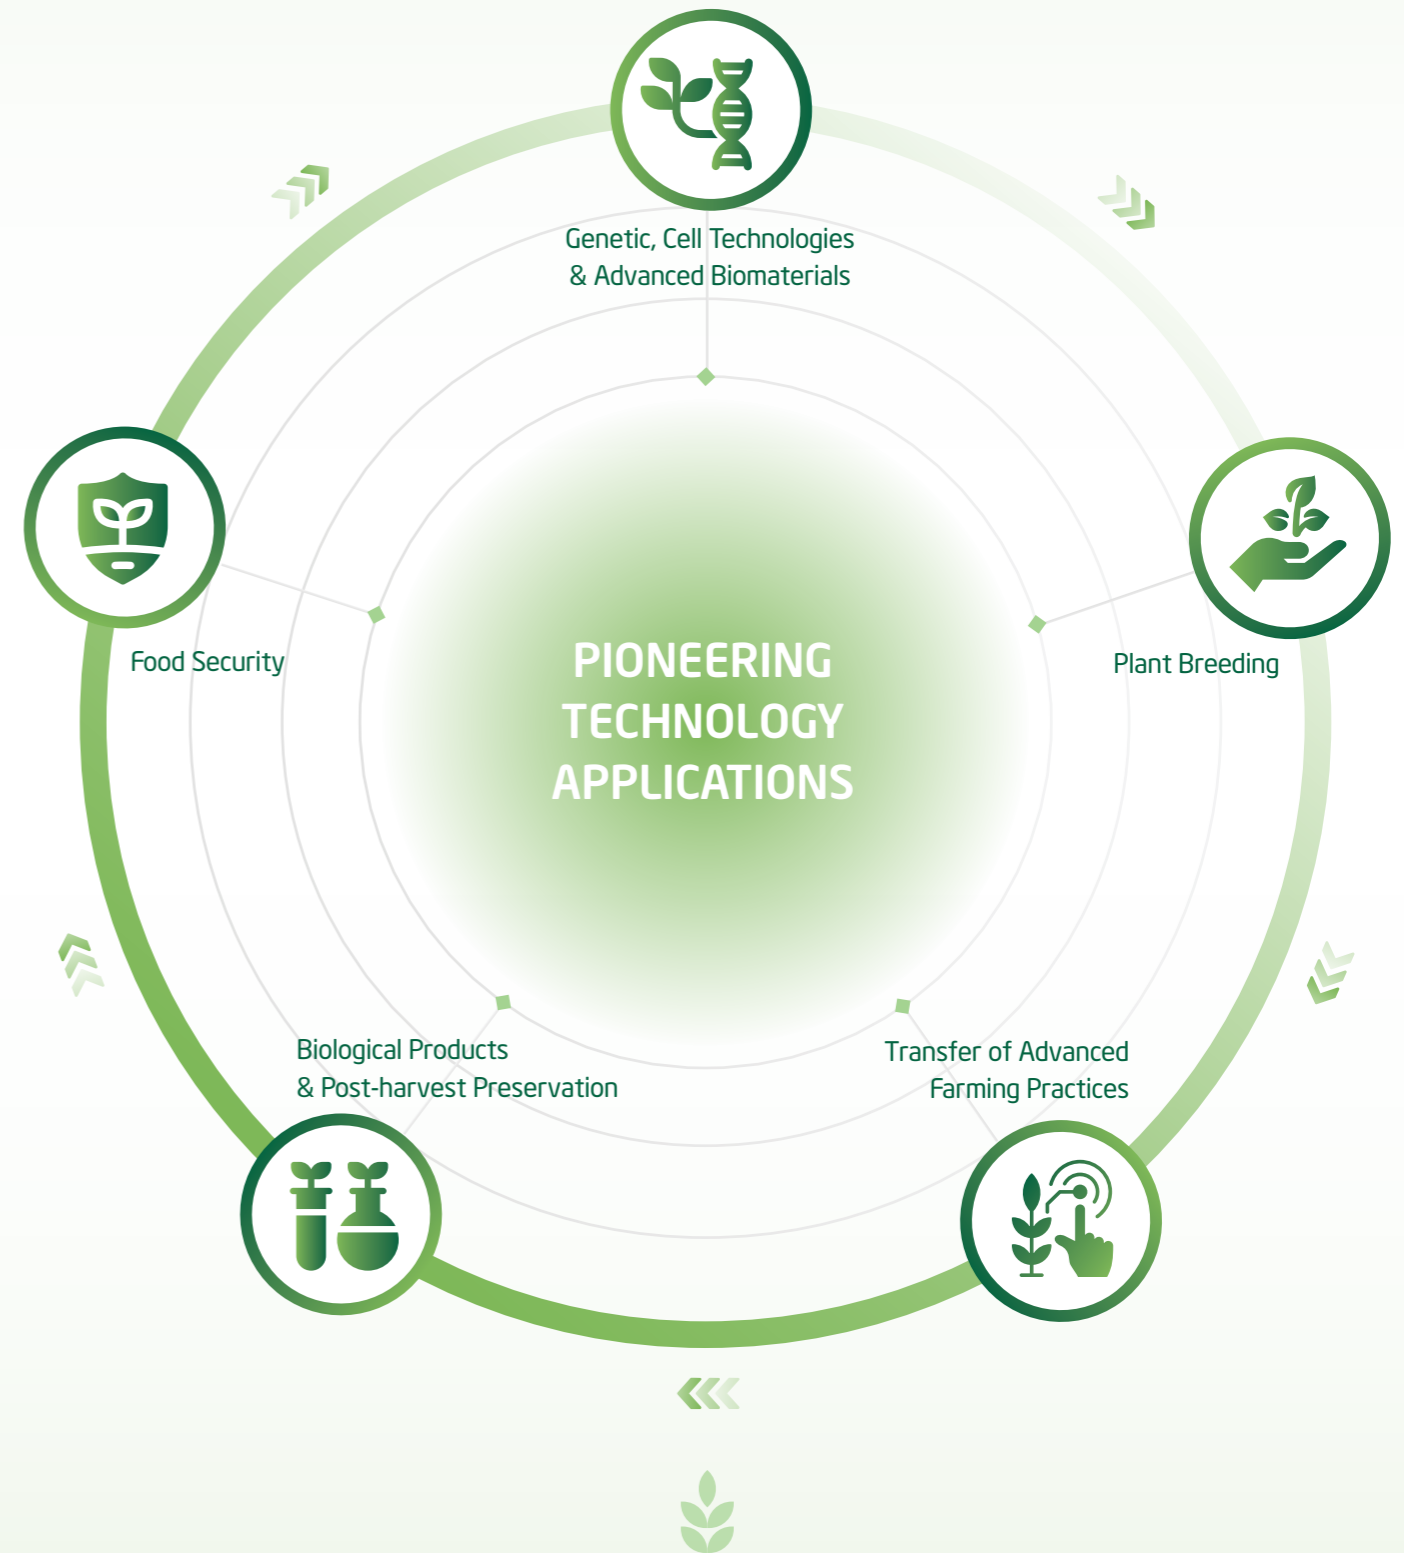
Genetic, Cell Technologies
& Advanced Biomaterials

Food Security

Plant Breeding

PIONEERING
TECHNOLOGY
APPLICATIONS

Biological Products
& Post-harvest Preservation

Transfer of Advanced
Farming Practices